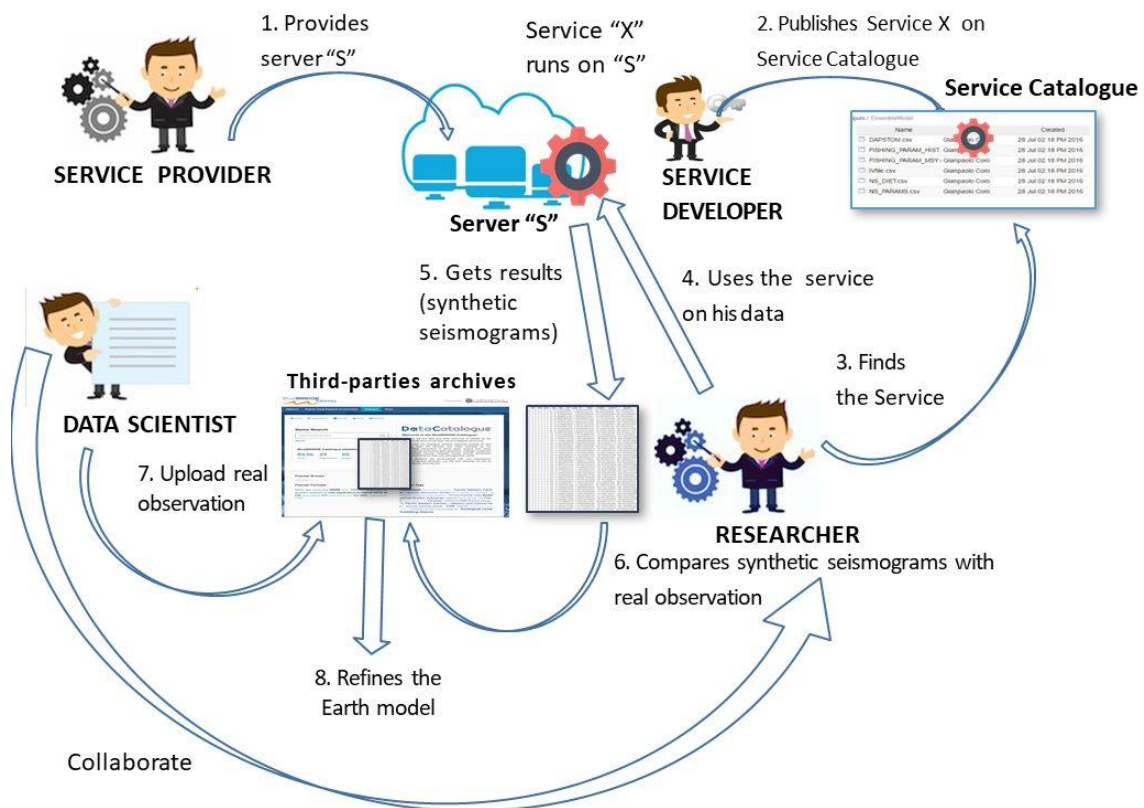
1. Provides server "S"

Service "X" runs on "S"

2. Publishes Service X on Service Catalogue

Service Catalogue

| Name | | Created |
|---|---|---|
| DAPSTOM.csv | Gianpaolo Coro | 28 Jul 02:18 PM 2016 |
| FISHING_PARAM_HIST | Gianpaolo Coro | 28 Jul 02:18 PM 2016 |
| FISHING_PARAM_MSY | Gianpaolo Coro | 28 Jul 02:18 PM 2016 |
| IVfile.csv | Gianpaolo Coro | 28 Jul 02:18 PM 2016 |
| NS_DIET.csv | Gianpaolo Coro | 28 Jul 02:18 PM 2016 |
| NS_PARAMS.csv | Gianpaolo Coro | 28 Jul 02:18 PM 2016 |

SERVICE PROVIDER

Server "S"

SERVICE DEVELOPER

5. Gets results (synthetic seismograms)

4. Uses the service on his data

3. Finds the Service

DATA SCIENTIST

Third-parties archives

DataCatalogue

7. Upload real observation

RESEARCHER

6. Compares synthetic seismograms with real observation

8. Refines the Earth model

Collaborate